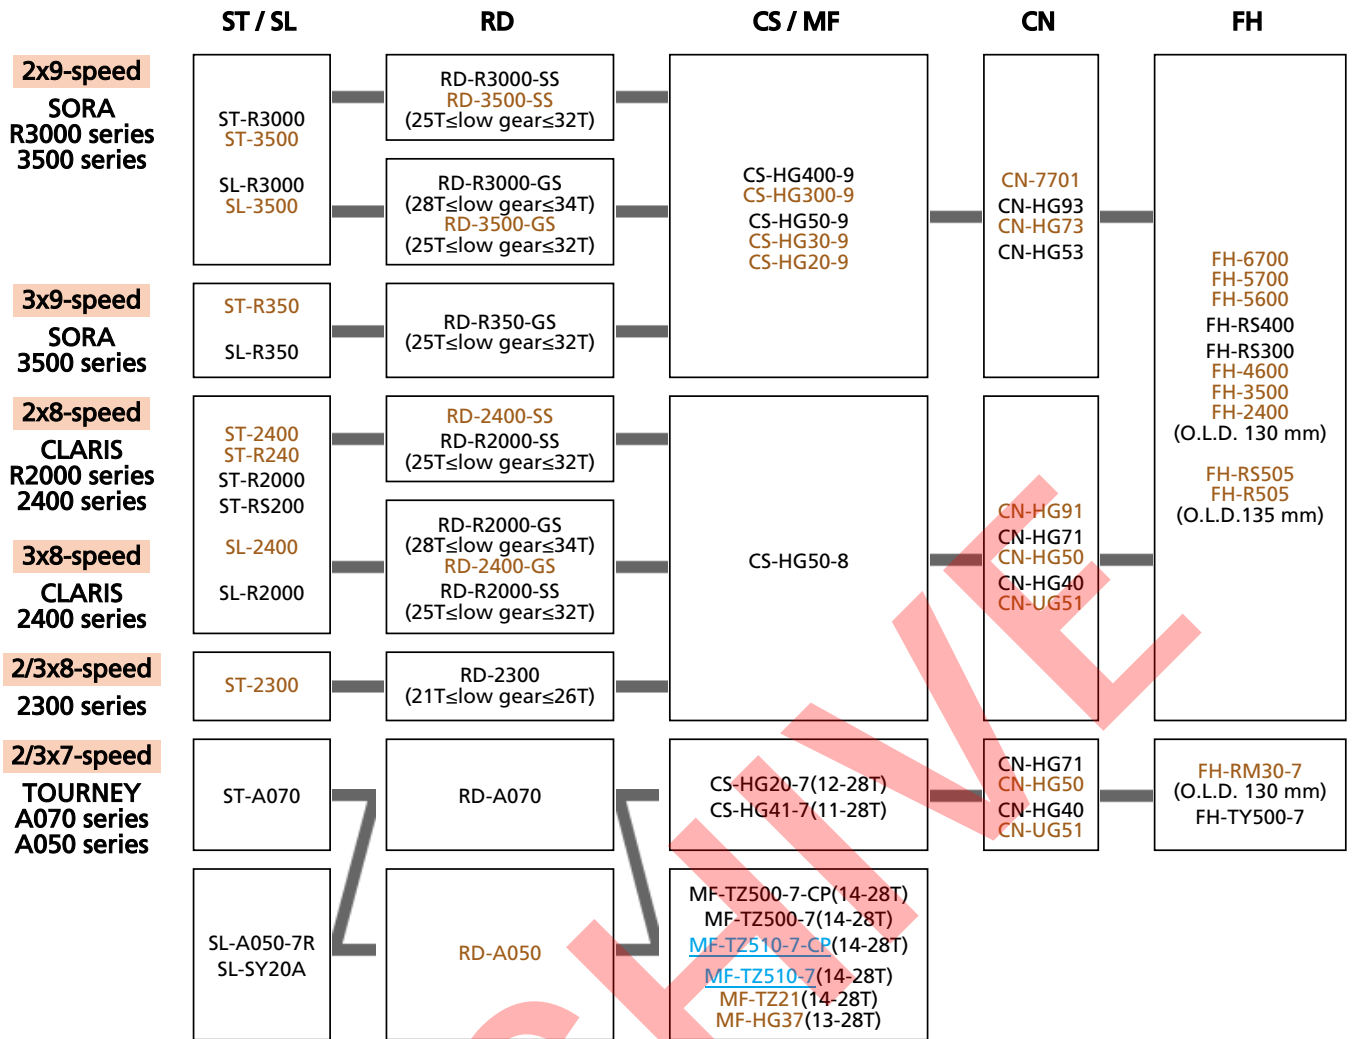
| | ST / SL | RD | CS / MF | CN | FH |
|---|---|---|---|---|---|
| 2x9-speed SORA R3000 series 3500 series | ST-R3000 ST-3500 SL-R3000 SL-3500 | RD-R3000-SS RD-3500-SS (25T≤low gear≤32T) RD-R3000-GS (28T≤low gear≤34T) RD-3500-GS (25T≤low gear≤32T) | CS-HG400-9 CS-HG300-9 CS-HG50-9 CS-HG30-9 CS-HG20-9 | CN-7701 CN-HG93 CN-HG73 CN-HG53 | FH-6700 FH-5700 FH-5600 FH-RS400 FH-RS300 FH-4600 FH-3500 FH-2400 (O.L.D. 130 mm) FH-RS505 FH-R505 (O.L.D.135 mm) |
| 3x9-speed SORA 3500 series | ST-R350 SL-R350 | RD-R350-GS (25T≤low gear≤32T) | | | |
| 2x8-speed CLARIS R2000 series 2400 series / 3x8-speed CLARIS 2400 series | ST-2400 ST-R240 ST-R2000 ST-RS200 SL-2400 SL-R2000 | RD-2400-SS RD-R2000-SS (25T≤low gear≤32T) RD-R2000-GS (28T≤low gear≤34T) RD-2400-GS RD-R2000-SS (25T≤low gear≤32T) | CS-HG50-8 | CN-HG91 CN-HG71 CN-HG50 CN-HG40 CN-UG51 | |
| 2/3x8-speed 2300 series | ST-2300 | RD-2300 (21T≤low gear≤26T) | | | |
| 2/3x7-speed TOURNEY A070 series A050 series | ST-A070 | RD-A070 | CS-HG20-7(12-28T) CS-HG41-7(11-28T) | CN-HG71 CN-HG50 CN-HG40 CN-UG51 | FH-RM30-7 (O.L.D. 130 mm) FH-TY500-7 |
| | SL-A050-7R SL-SY20A | RD-A050 | MF-TZ500-7-CP(14-28T) MF-TZ500-7(14-28T) MF-TZ510-7-CP(14-28T) MF-TZ510-7(14-28T) MF-TZ21(14-28T) MF-HG37(13-28T) | | |